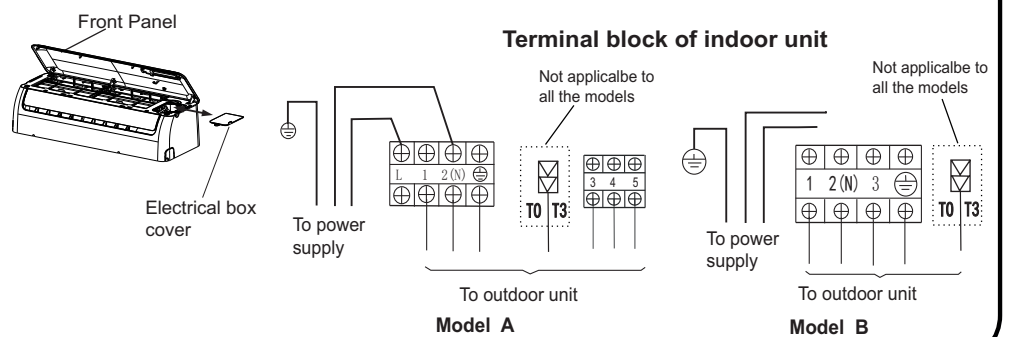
Front Panel

Electrical box cover

Terminal block of indoor unit

To power supply

L 1 2(N) ⏚

Not applicalbe to all the models

T0 T3

3 4 5

To outdoor unit

Model A

To power supply

1 2(N) 3 ⏚

Not applicalbe to all the models

T0 T3

To outdoor unit

Model B